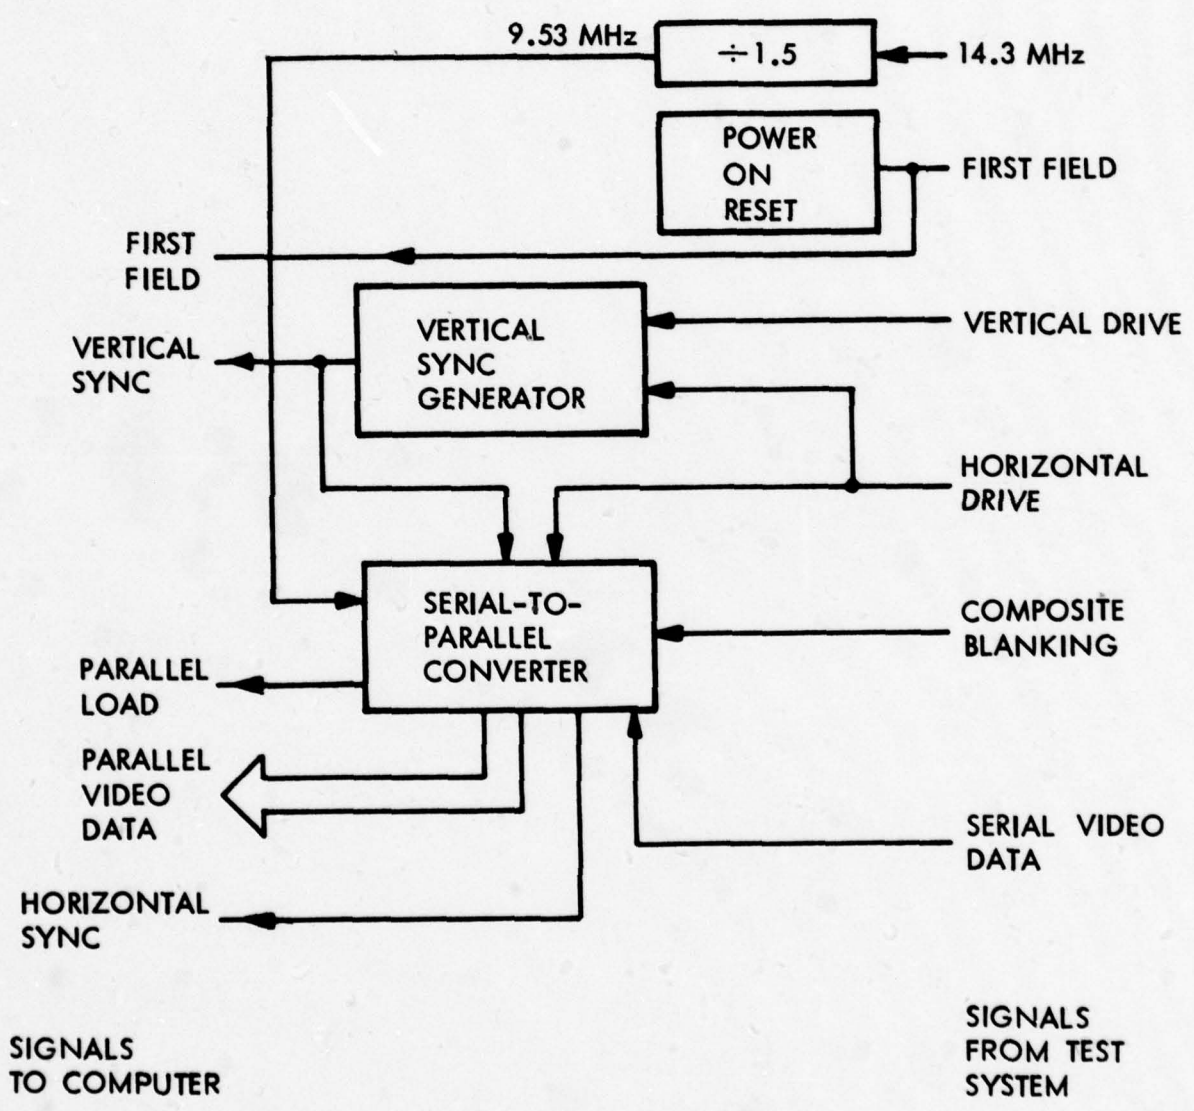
9.53 MHz

$\div 1.5$

14.3 MHz

POWER ON RESET

FIRST FIELD

FIRST FIELD

VERTICAL SYNC GENERATOR

VERTICAL DRIVE

VERTICAL SYNC

HORIZONTAL DRIVE

SERIAL-TO-PARALLEL CONVERTER

COMPOSITE BLANKING

PARALLEL LOAD

PARALLEL VIDEO DATA

SERIAL VIDEO DATA

HORIZONTAL SYNC

SIGNALS TO COMPUTER

SIGNALS FROM TEST SYSTEM